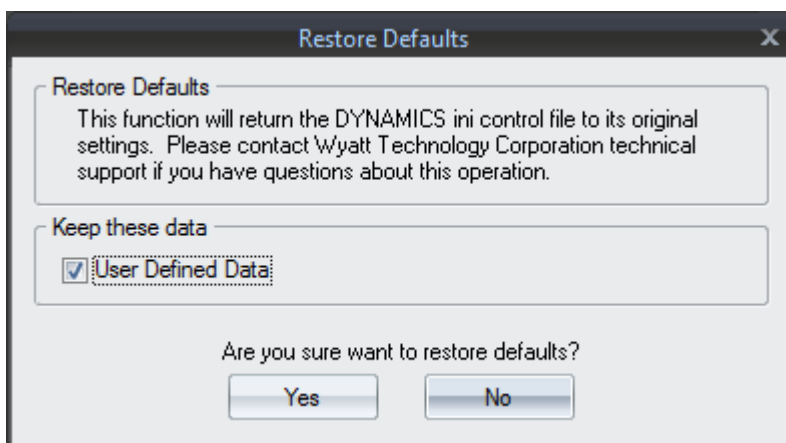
Restore Defaults

X

Restore Defaults

This function will return the DYNAMICS ini control file to its original settings. Please contact Wyatt Technology Corporation technical support if you have questions about this operation.

Keep these data

User Defined Data

Are you sure want to restore defaults?

Yes

No